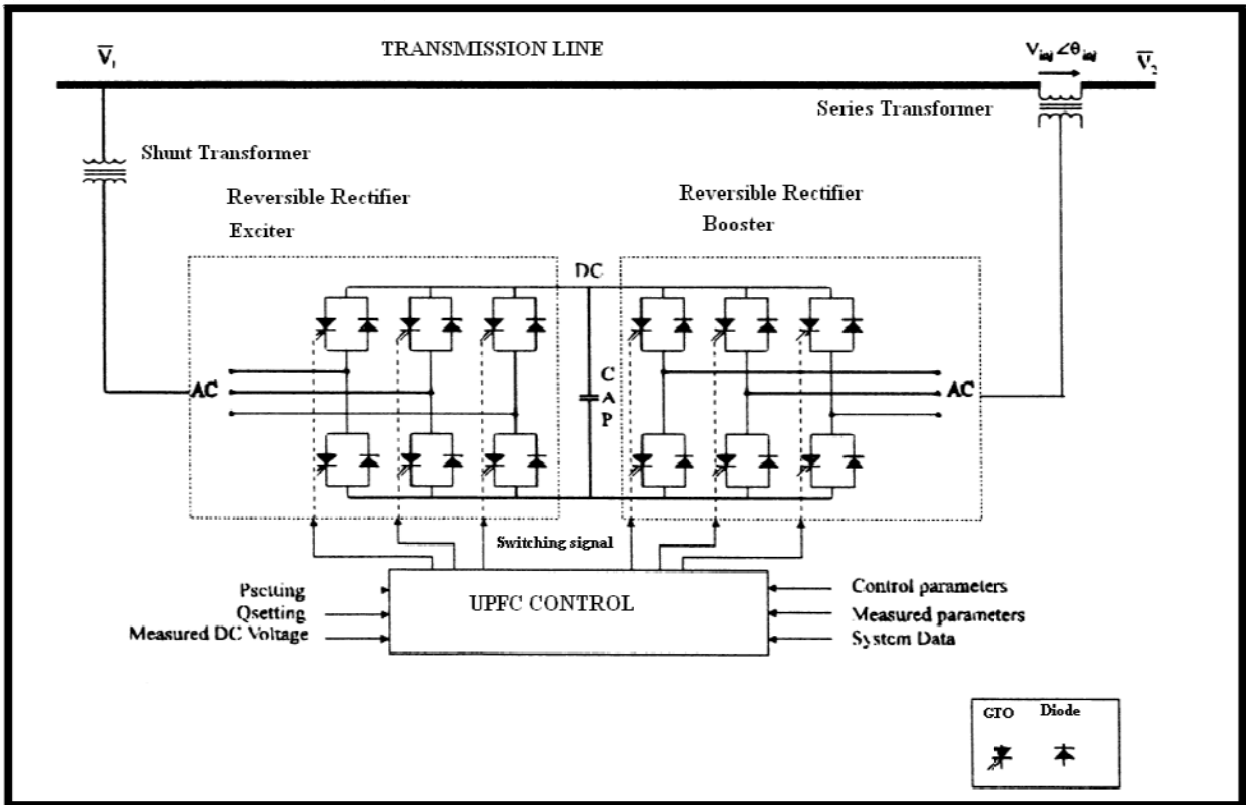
$\overline{V}_1$

TRANSMISSION LINE

$V_{inj}\angle\theta_{inj}$

$\overline{V}_2$

Series Transformer

Shunt Transformer

Reversible Rectifier

Exciter

Reversible Rectifier

Booster

DC

AC

C A P

AC

Switching signal

Psetting

Qsetting

Measured DC Voltage

UPFC CONTROL

Control parameters

Measured parameters

System Data

GTO

Diode